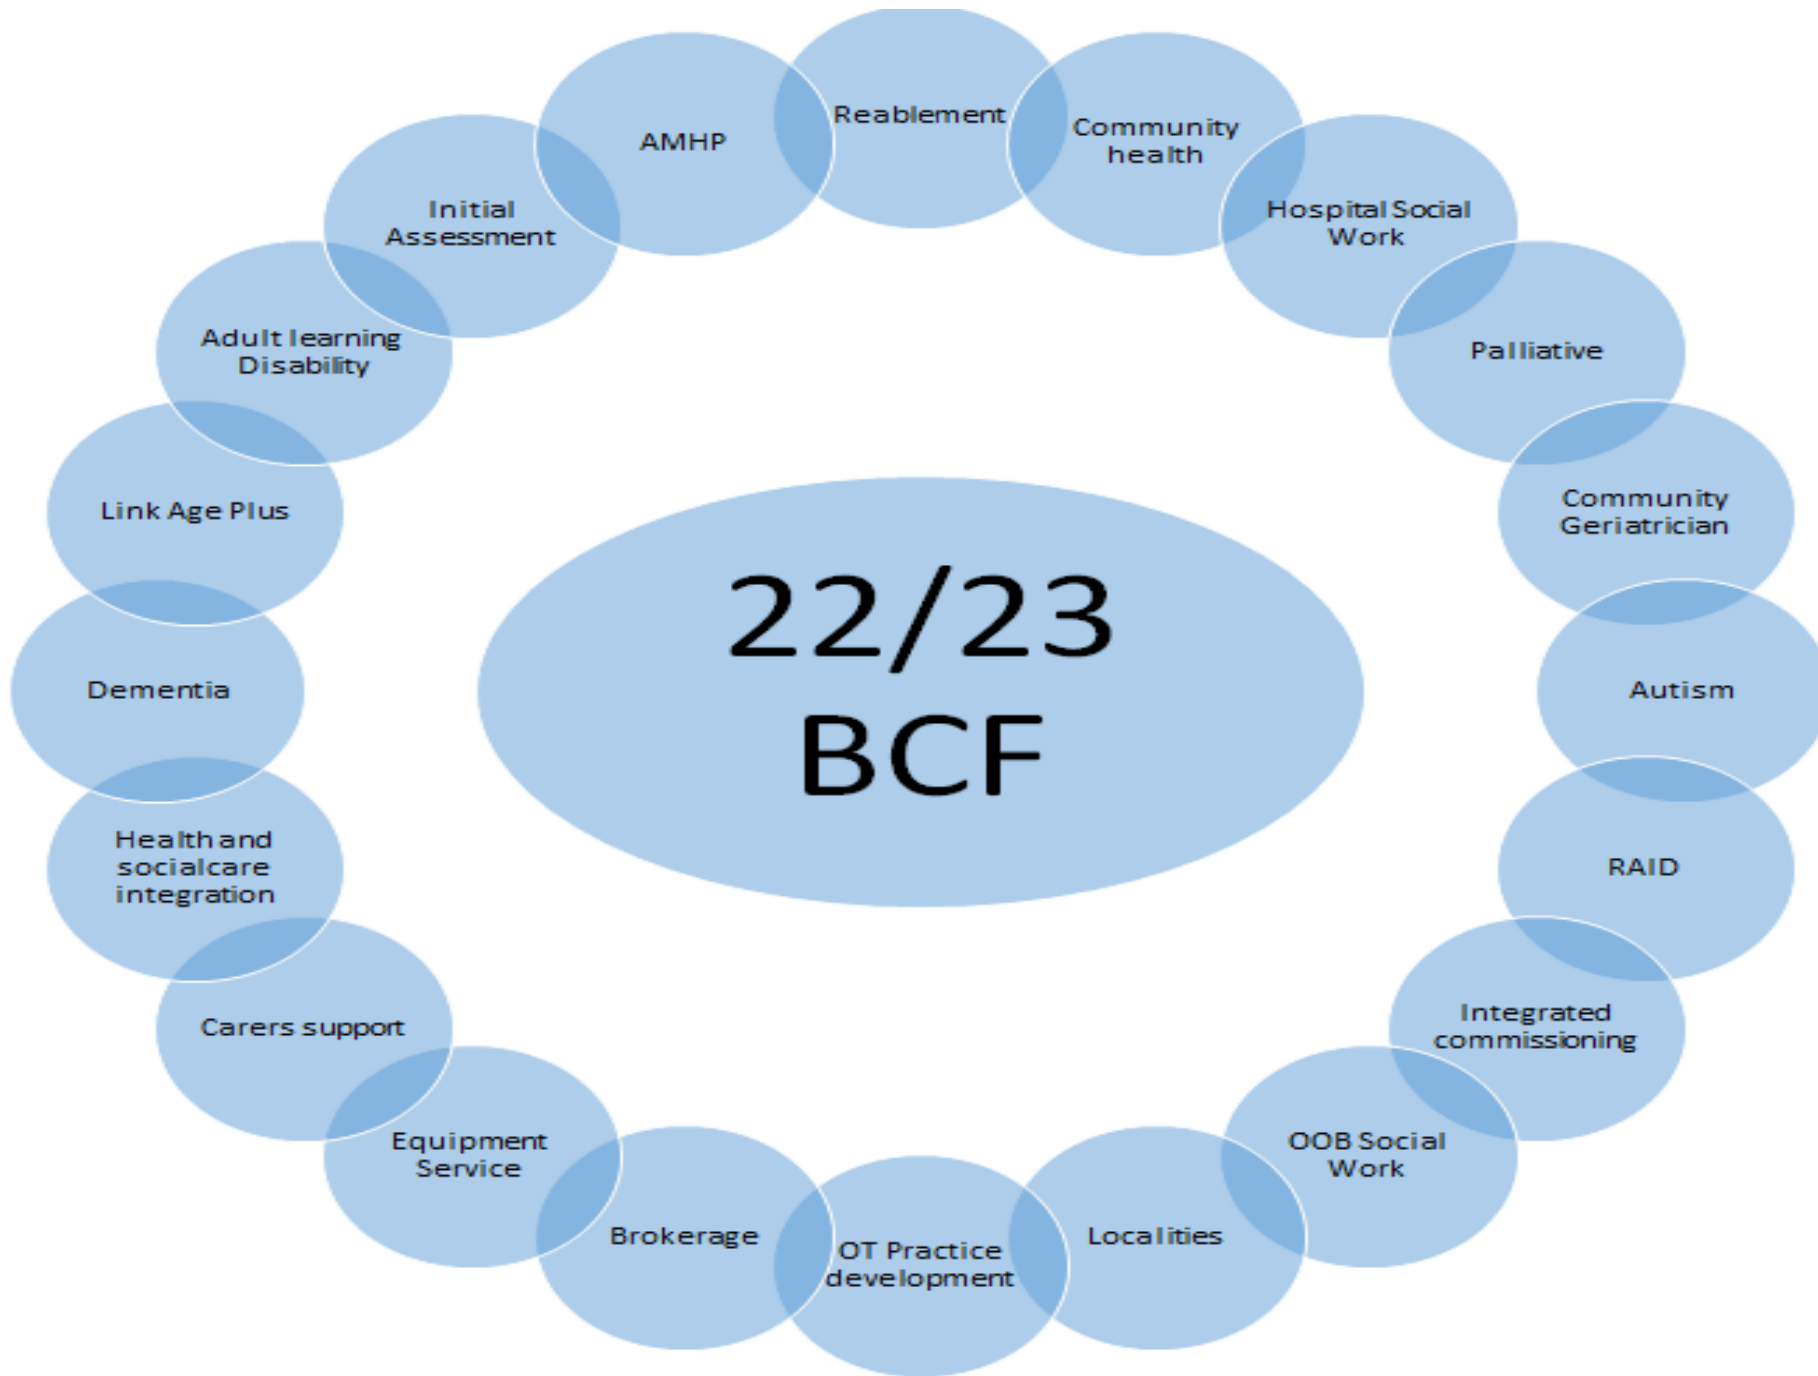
22/23
BCF

Reablement

Community health

Hospital Social Work

Palliative

Community Geriatrician

Autism

RAID

Integrated commissioning

OOB Social Work

Localities

OT Practice development

Brokerage

Equipment Service

Carers support

Health and socialcare integration

Dementia

Link Age Plus

Adult learning Disability

Initial Assessment

AMHP